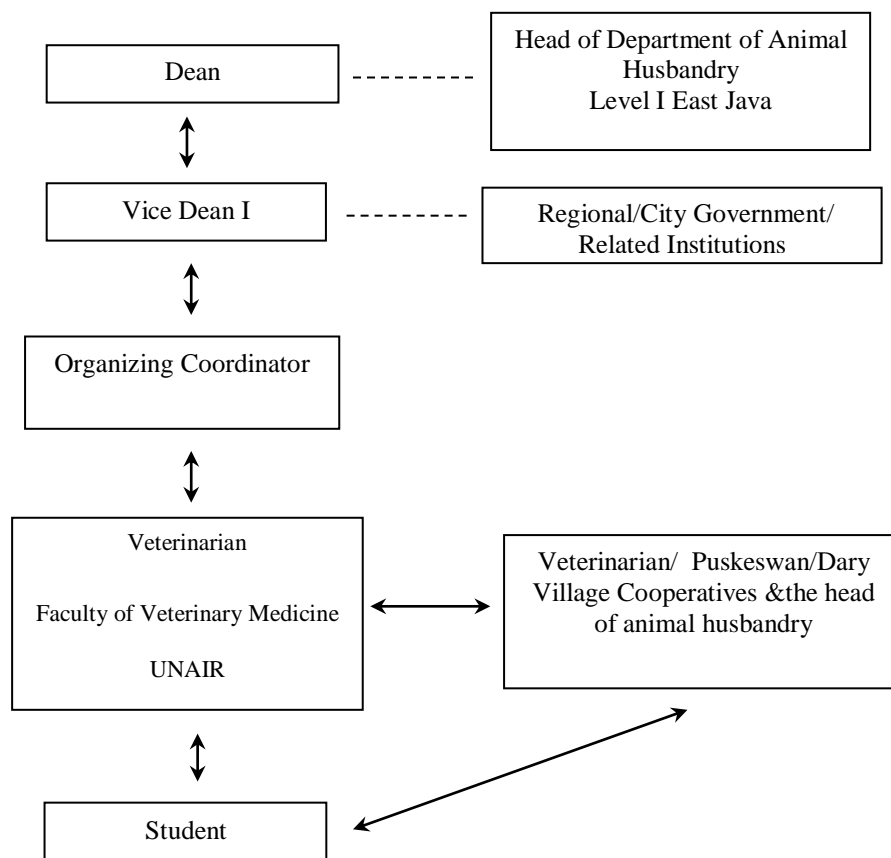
Dean

Head of Department of Animal Husbandry Level I East Java

Vice Dean I

Regional/City Government/ Related Institutions

Organizing Coordinator

Veterinarian

Faculty of Veterinary Medicine

UNAIR

Veterinarian/ Puskeswan/Dary Village Cooperatives &the head of animal husbandry

Student